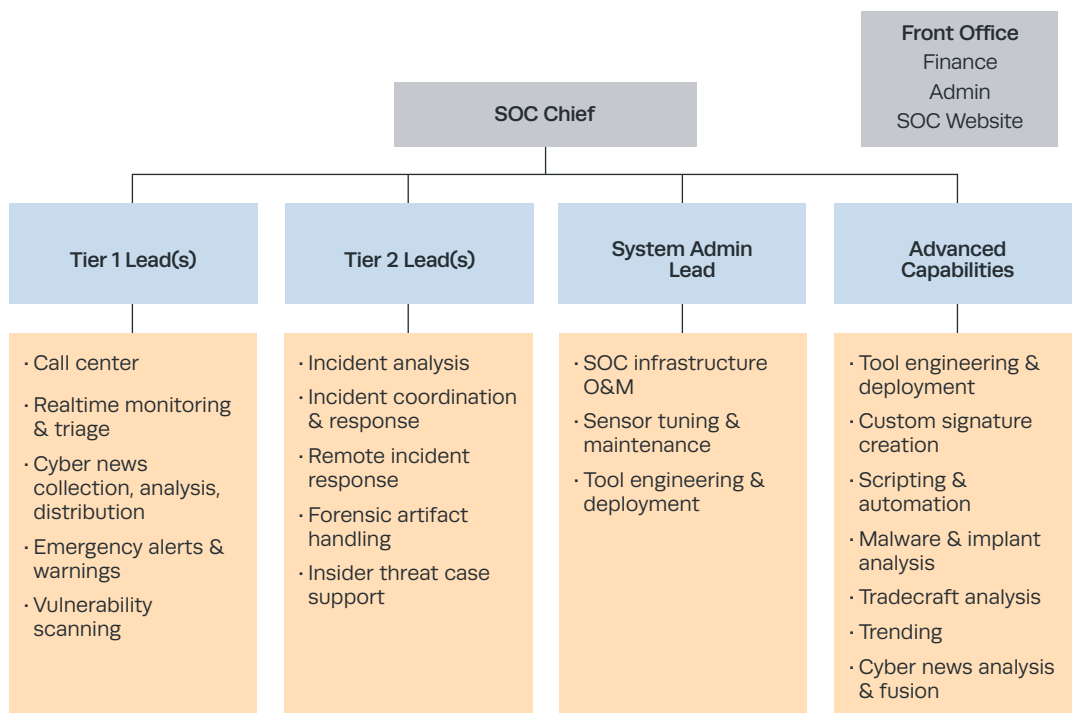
Front Office
Finance
Admin
SOC Website

SOC Chief

Tier 1 Lead(s)

· Call center
· Realtime monitoring & triage
· Cyber news collection, analysis, distribution
· Emergency alerts & warnings
· Vulnerability scanning

Tier 2 Lead(s)

· Incident analysis
· Incident coordination & response
· Remote incident response
· Forensic artifact handling
· Insider threat case support

System Admin Lead

· SOC infrastructure O&M
· Sensor tuning & maintenance
· Tool engineering & deployment

Advanced Capabilities

· Tool engineering & deployment
· Custom signature creation
· Scripting & automation
· Malware & implant analysis
· Tradecraft analysis
· Trending
· Cyber news analysis & fusion